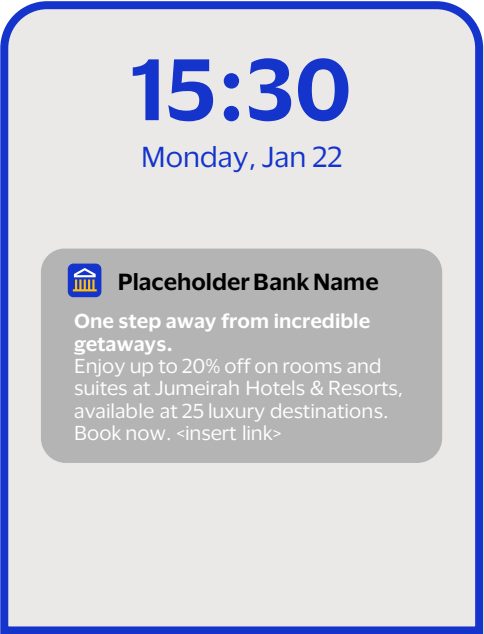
15:30
Monday, Jan 22

Placeholder Bank Name

One step away from incredible getaways.
Enjoy up to 20% off on rooms and suites at Jumeirah Hotels & Resorts, available at 25 luxury destinations. Book now. <insert link>